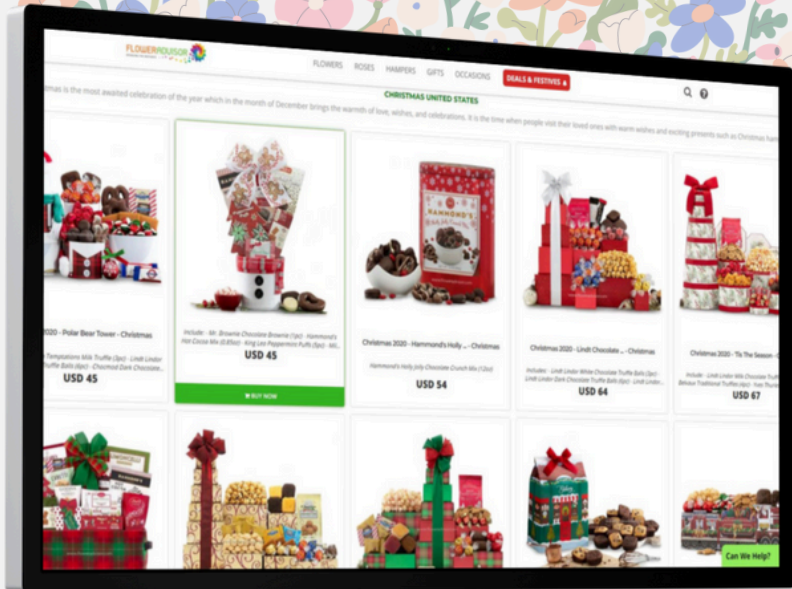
FLOWERADVISOR

FLOWERS ROSES HAMPERS GIFTS OCCASIONS DEALS & FESTIVES

CHRISTMAS UNITED STATES

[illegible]mas is the most awaited celebration of the year which in the month of December brings the warmth of love, wishes, and celebrations. It is the time when people visit their loved ones with warm wishes and exciting presents such as Christmas ham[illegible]

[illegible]2020 - Polar Bear Tower - Christmas

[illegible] Temptations Milk Truffle (3pc) - Lindt Lindor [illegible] Truffle Balls (6pc) - Chocmod Dark Chocolate...

USD 45

Include: - Mr. Brownie Chocolate Brownie (1pc) - Hammond's Hot Cocoa Mix (0.85oz) - King Leo Peppermint Puffs (5pc) - Wi...

USD 45

BUY NOW

Christmas 2020 - Hammond's Holly ... - Christmas

Hammond's Holly Jolly Chocolate Crunch Mix (12oz)

USD 54

Christmas 2020 - Lindt Chocolate ... - Christmas

Includes: - Lindt Lindor White Chocolate Truffle Balls (6pc) - Lindt Lindor Dark Chocolate Truffle Balls (6pc) - Lindt Lindor...

USD 64

Christmas 2020 - 'Tis The Season - Ch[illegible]

Includes: - Lindt Lindor Milk Chocolate Truffle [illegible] Belgian Traditional Truffles (4pc) - Ivan Truffl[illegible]

USD 67

Can We Help?